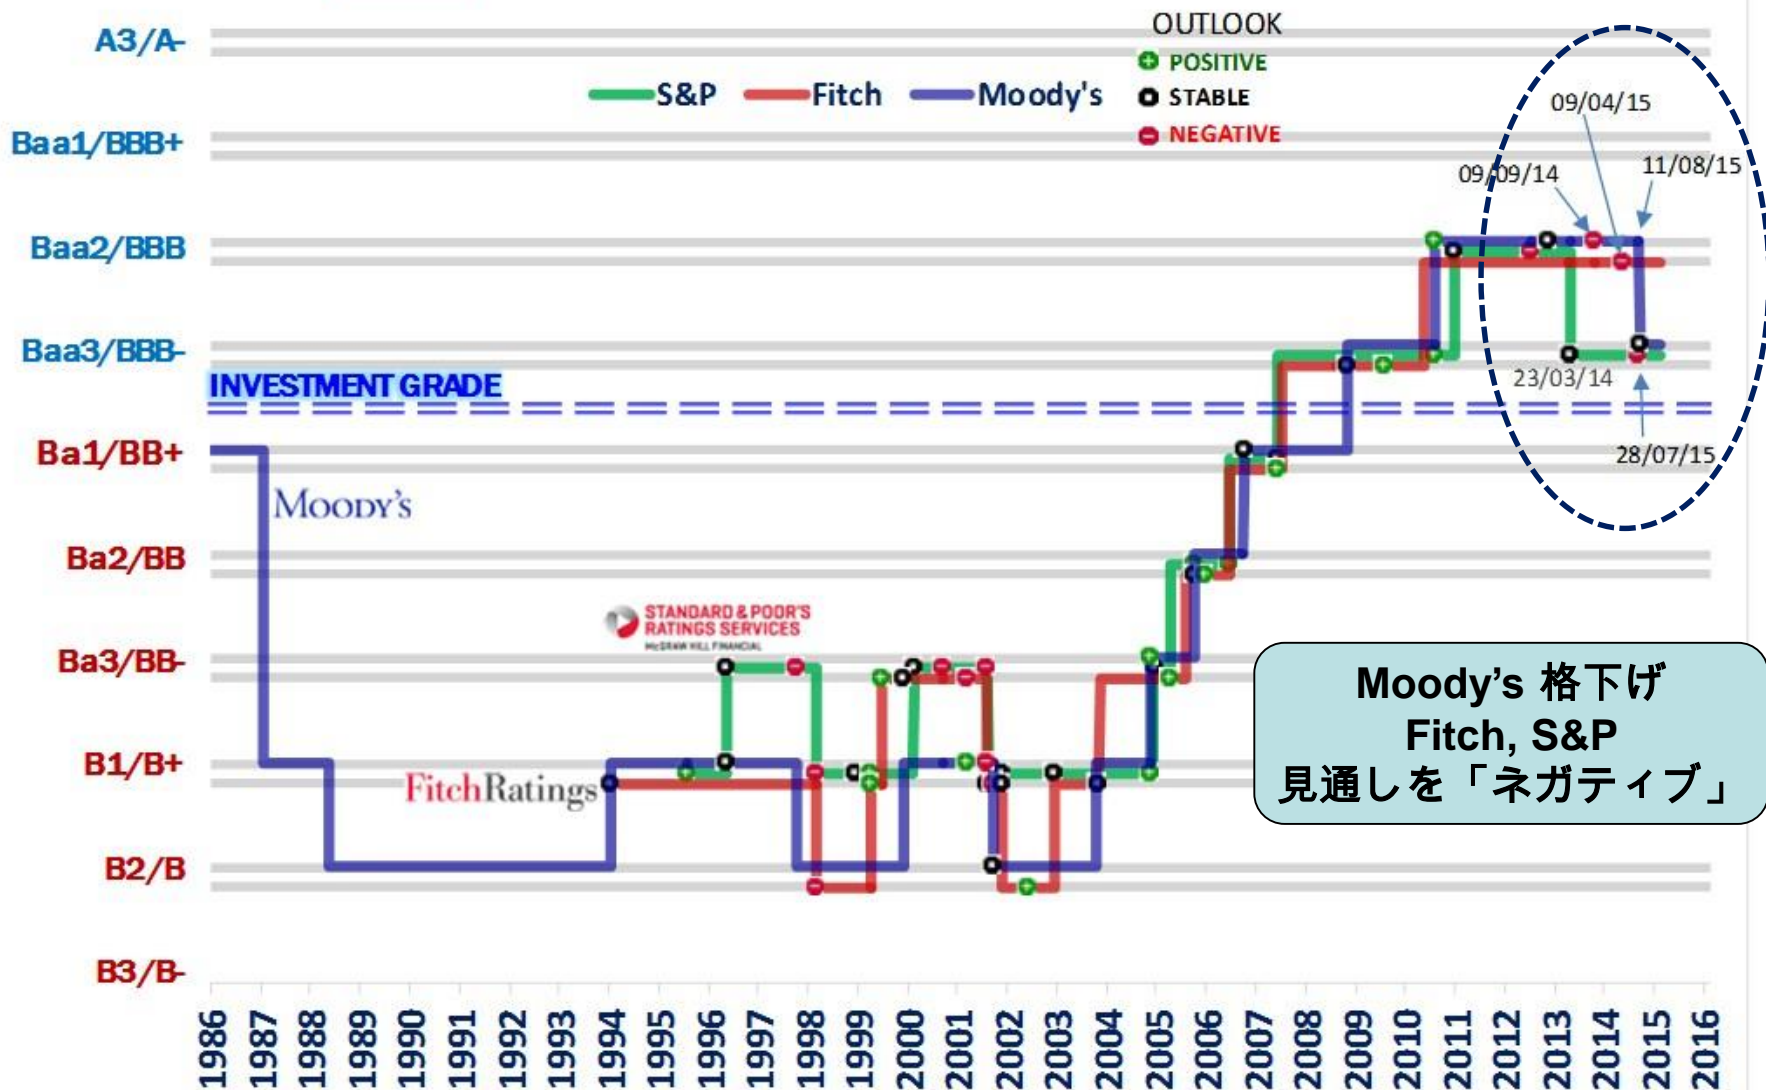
A3/A-

OUTLOOK
POSITIVE
STABLE
NEGATIVE

S&P
Fitch
Moody's

Baa1/BBB+

09/04/15
09/09/14
11/08/15

Baa2/BBB

Baa3/BBB-

23/03/14

INVESTMENT GRADE

Ba1/BB+

28/07/15

Moody's

Ba2/BB

STANDARD & POOR'S RATINGS SERVICES
McGRAW HILL FINANCIAL

Ba3/BB-

Moody's 格下げ
Fitch, S&P
見通しを「ネガティブ」

B1/B+

FitchRatings

B2/B

B3/B-

1986 1987 1988 1989 1990 1991 1992 1993 1994 1995 1996 1997 1998 1999 2000 2001 2002 2003 2004 2005 2006 2007 2008 2009 2010 2011 2012 2013 2014 2015 2016